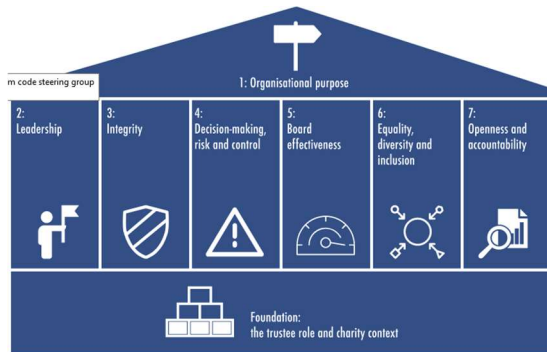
m code steering group

1: Organisational purpose

2:
Leadership

3:
Integrity

4:
Decision-making, risk and control

5:
Board effectiveness

6:
Equality, diversity and inclusion

7:
Openness and accountability

Foundation:
the trustee role and charity context